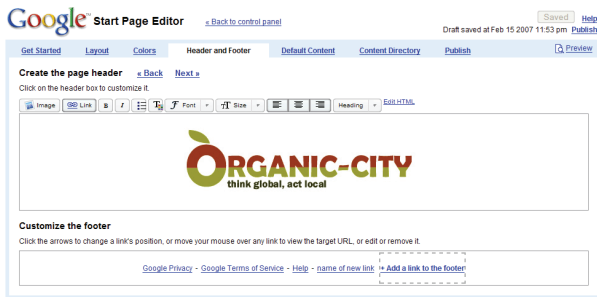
Google Start Page Editor « Back to control panel

Saved Help
Draft saved at Feb 15 2007 11:53 pm Publish

Get Started Layout Colors Header and Footer Default Content Content Directory Publish Preview

Create the page header « Back Next »

Click on the header box to customize it.

Image Link B I Font Size Heading Edit HTML

ORGANIC-CITY
think global, act local

Customize the footer

Click the arrows to change a link's position, or move your mouse over any link to view the target URL, or edit or remove it.

Google Privacy - Google Terms of Service - Help - name of new link + Add a link to the footer